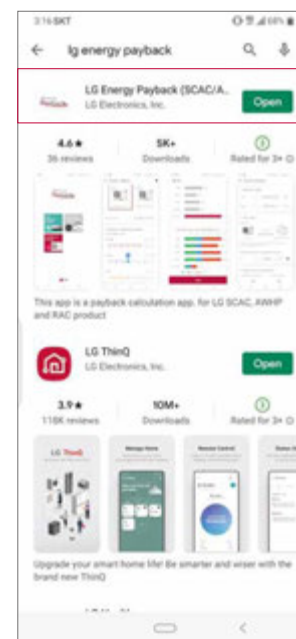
3:16 SKT

lg energy payback

LG Energy Payback (SCAC/A...
LG Electronics, Inc.
Open

4.6★
36 reviews

5K+
Downloads

Rated for 3+

This app is a payback calculation app. for LG SCAC, AWHP and RAC product

LG ThinQ
LG Electronics, Inc.
Open

3.9★
118K reviews

10M+
Downloads

Rated for 3+

LG ThinQ

Manage Home

Remote Control

Upgrade your smart home life! Be smarter and wiser with the brand new ThinQ